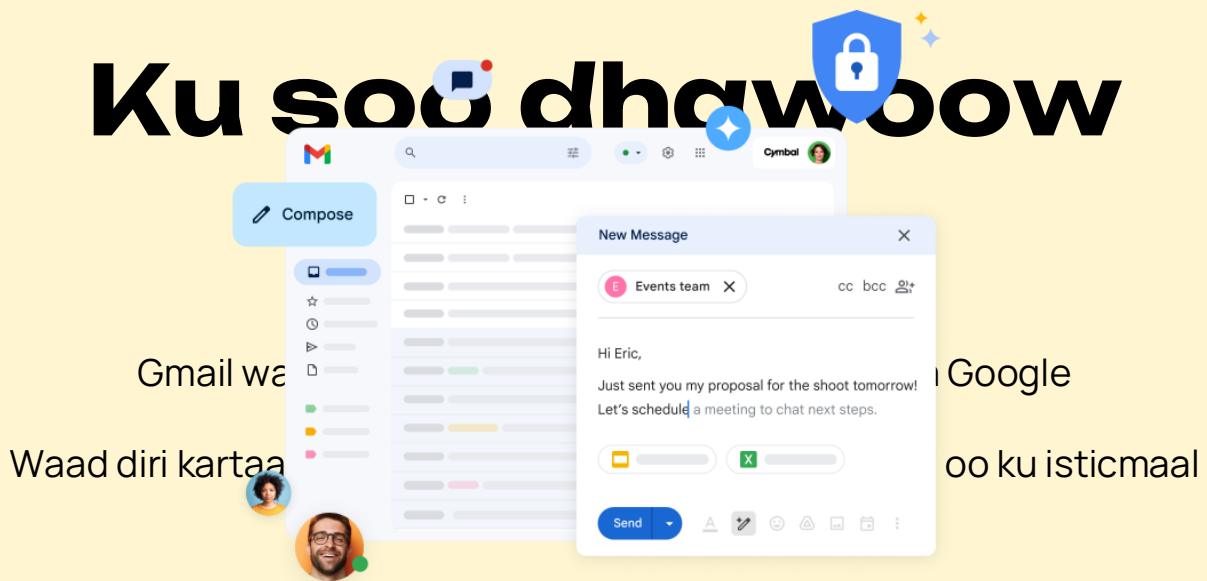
Ku soo dhawoow

Compose

Cymbal

New Message

Events team

cc bcc

Hi Eric,

Just sent you my proposal for the shoot tomorrow! Let's schedule a meeting to chat next steps.

Send

Gmail wa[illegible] Google

Waad diri kartaa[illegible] oo ku isticmaal